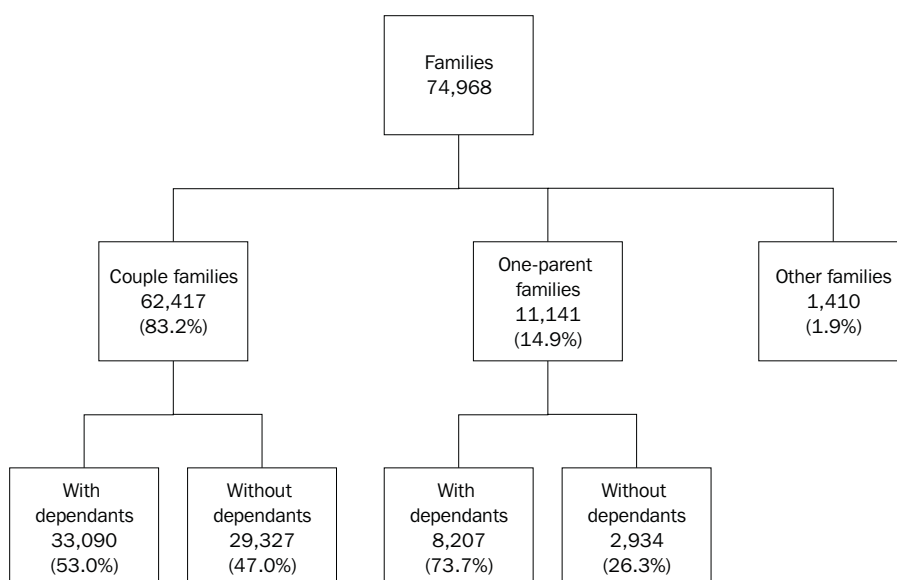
Families
74,968

Couple families
62,417
(83.2%)

One-parent families
11,141
(14.9%)

Other families
1,410
(1.9%)

With dependants
33,090
(53.0%)

Without dependants
29,327
(47.0%)

With dependants
8,207
(73.7%)

Without dependants
2,934
(26.3%)